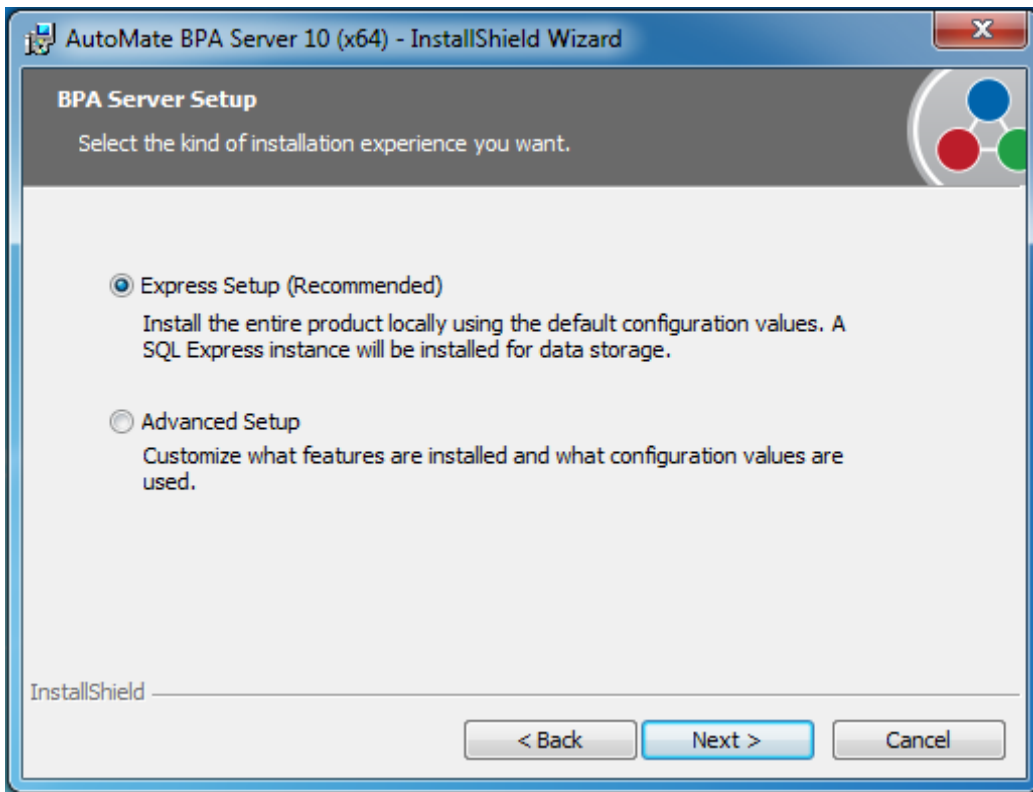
AutoMate BPA Server 10 (x64) - InstallShield Wizard

BPA Server Setup

Select the kind of installation experience you want.

Express Setup (Recommended)

Install the entire product locally using the default configuration values. A SQL Express instance will be installed for data storage.

Advanced Setup

Customize what features are installed and what configuration values are used.

InstallShield

< Back

Next >

Cancel